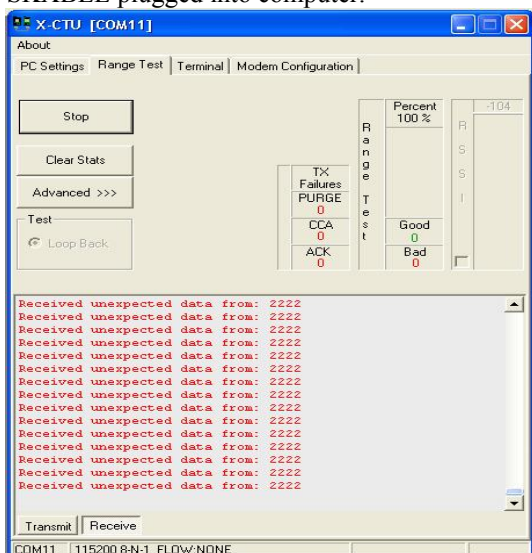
SRAIDEE plugged into computer.

X-CTU [COM11]

About

PC Settings | Range Test | Terminal | Modem Configuration

Stop

Clear Stats

Advanced >>>

Test

Loop Back

TX Failures

PURGE
0

CCA
0

ACK
0

R
a
n
g
e

T
e
s
t

Percent
100 %

Good
0

Bad
0

R
S
S
I

-104

Received unexpected data from: 2222
Received unexpected data from: 2222
Received unexpected data from: 2222
Received unexpected data from: 2222
Received unexpected data from: 2222
Received unexpected data from: 2222
Received unexpected data from: 2222
Received unexpected data from: 2222
Received unexpected data from: 2222
Received unexpected data from: 2222
Received unexpected data from: 2222
Received unexpected data from: 2222
Received unexpected data from: 2222
Received unexpected data from: 2222
Received unexpected data from: 2222
Received unexpected data from: 2222

Transmit | Receive

COM11 | 115200 8-N-1 FLOW:NONE